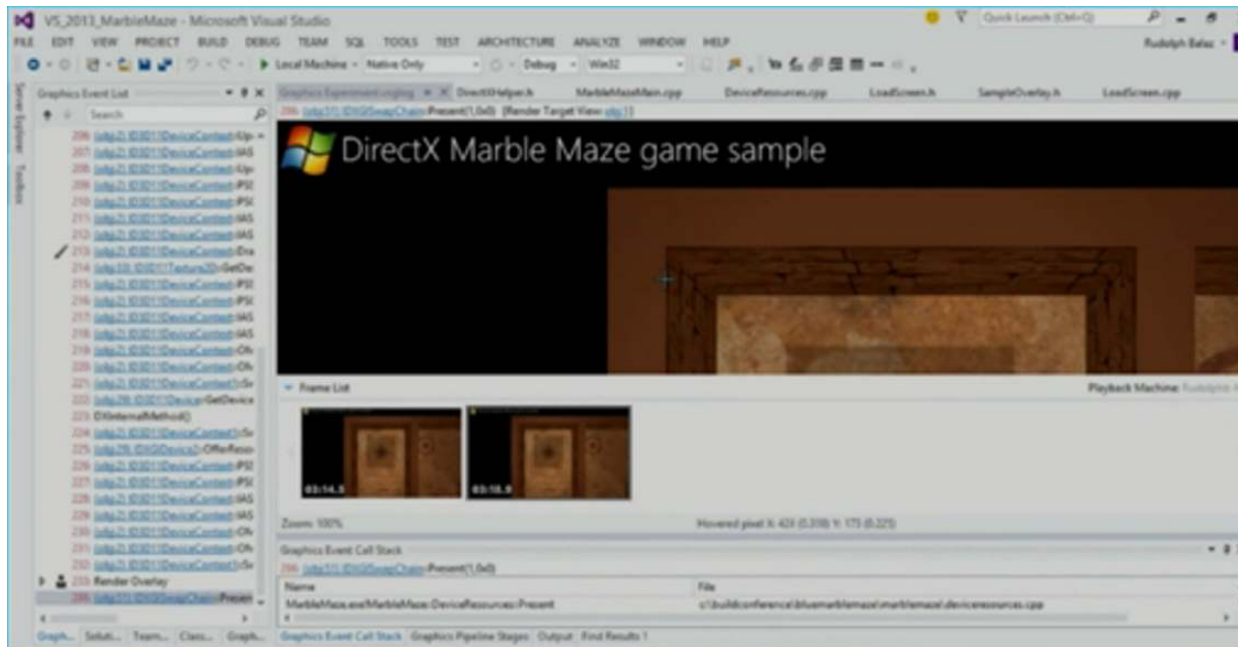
VS_2013_MarbleMaze - Microsoft Visual Studio
Quick Launch (Ctrl+Q)
FILE EDIT VIEW PROJECT BUILD DEBUG TEAM SQL TOOLS TEST ARCHITECTURE ANALYZE WINDOW HELP
Rudolph Balaz
Local Machine Native Only Debug Win32
Server Explorer Toolbox
Graphics Event List
Search
206 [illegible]
207 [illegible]
208 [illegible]
209 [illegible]
210 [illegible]
211 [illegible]
212 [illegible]
213 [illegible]
214 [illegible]
215 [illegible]
216 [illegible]
217 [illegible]
218 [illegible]
219 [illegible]
220 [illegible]
221 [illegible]
222 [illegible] GetDevice
223 DXInternalMethod()
224 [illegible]
225 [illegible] OfferReso
226 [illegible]
227 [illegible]
228 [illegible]
229 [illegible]
230 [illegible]
231 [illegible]
232 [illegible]
233 Render Overlay
286 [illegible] Present
Graphics Experiment.vsglog DirectXHelper.h MarbleMazeMain.cpp DeviceResources.cpp LoadScreen.h SampleOverlay.h LoadScreen.cpp
286 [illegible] Present(1,0x0) [Render Target View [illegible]]
DirectX Marble Maze game sample
Frame List
Playback Machine: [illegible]
03:14.5
03:18.9
Zoom: 100%
Hovered pixel: X: 423 (0.330) Y: 173 (0.225)
Graphics Event Call Stack
286 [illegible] Present(1,0x0)
Name
File
MarbleMaze.exe!MarbleMaze::DeviceResources::Present
c:\buildconference\bluemarblemaze\marblemaze\devicesources.cpp
Graph... Soluti... Team... Class... Graph...
Graphics Event Call Stack Graphics Pipeline Stages Output Find Results 1